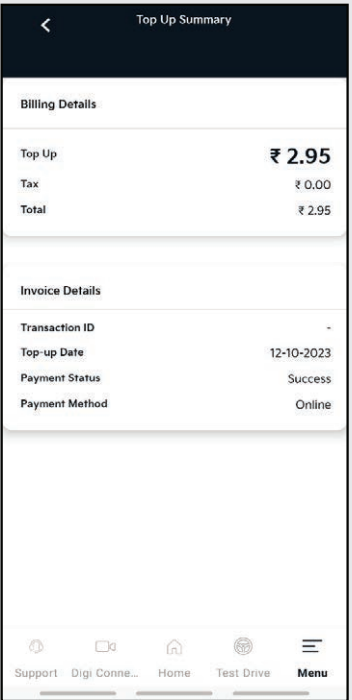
<

Top Up Summary

Billing Details

Top Up ₹ 2.95
Tax ₹ 0.00
Total ₹ 2.95

Invoice Details

Transaction ID -
Top-up Date 12-10-2023
Payment Status Success
Payment Method Online

Support Digi Conne... Home Test Drive Menu